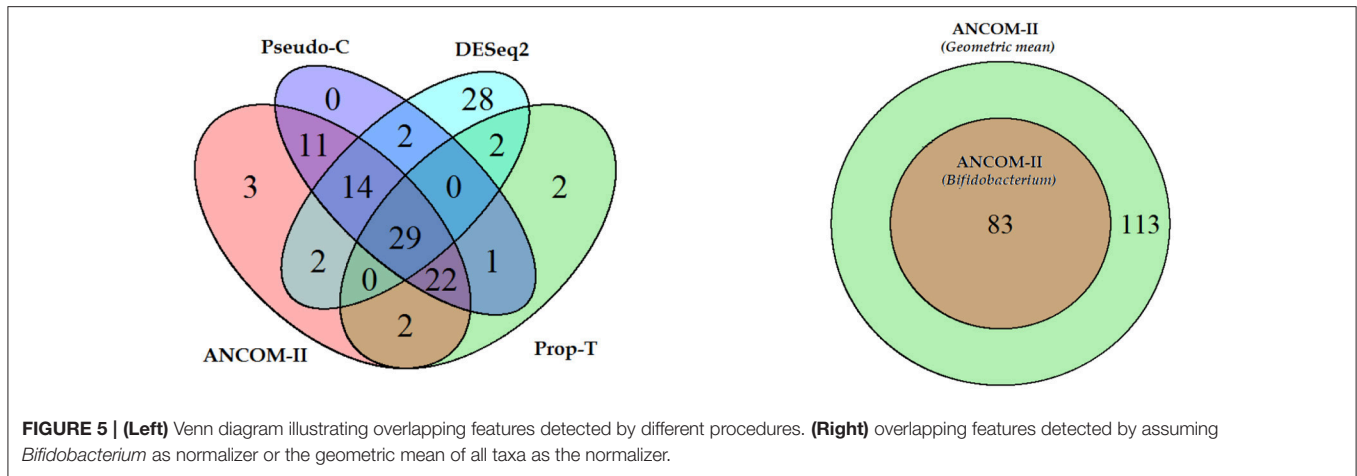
Pseudo-C
DESeq2
0
28
11
2
2
3
14
0
2
29
2
1
0
22
2
ANCOM-II
Prop-T

ANCOM-II
(Geometric mean)
ANCOM-II
(Bifidobacterium)
83
113

FIGURE 5 | (Left) Venn diagram illustrating overlapping features detected by different procedures. (Right) overlapping features detected by assuming Bifidobacterium as normalizer or the geometric mean of all taxa as the normalizer.